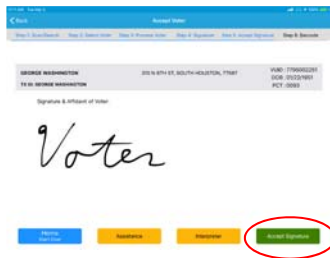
Accept Voter

Step 1: Scan/Search | Step 2: Select Voter | Step 3: Preview Voter | Step 4: Signature | Step 5: Accept Signature | Step 6: Barcode

GEORGE WASHINGTON
TX ID: GEORGE WASHINGTON

315 N 8TH ST, SOUTH HOUSTON, 77587

VUID: 1790002251
DOB: 01/22/1951
PCT: 0093

Signature & Affidavit of Voter

Voter

Memo
Start Over

Assistance

Interpreter

Accept Signature